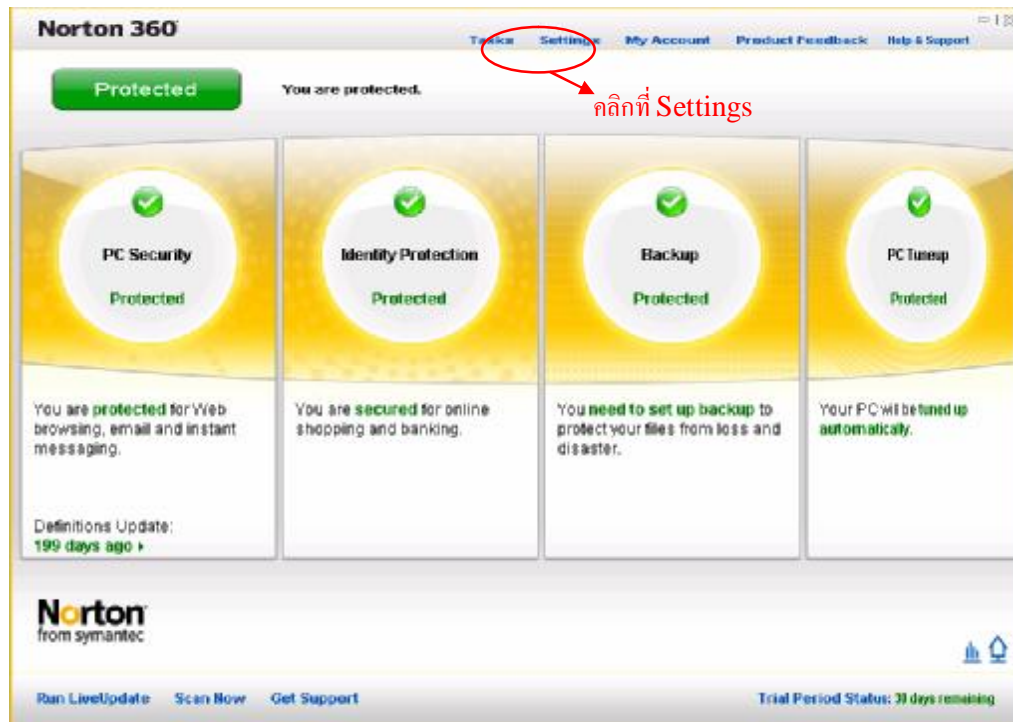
Norton 360

Tasks Settings My Account Product Feedback Help & Support

Protected

You are protected.

คลิกที่ Settings

PC Security

Protected

Identity Protection

Protected

Backup

Protected

PC Tuneup

Protected

You are protected for Web browsing, email and instant messaging.

You are secured for online shopping and banking.

You need to set up backup to protect your files from loss and disaster.

Your PC will be tuned up automatically.

Definitions Update:
199 days ago ▸

Norton
from symantec

Run LiveUpdate Scan Now Get Support

Trial Period Status: 30 days remaining